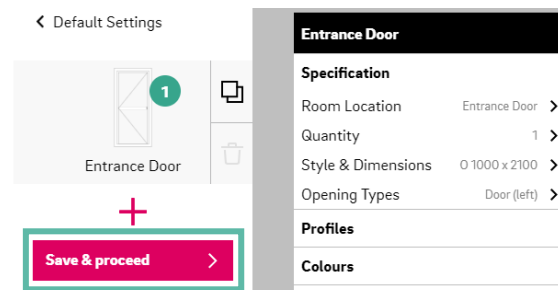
< Default Settings

1

Entrance Door

+

Save & proceed >

Entrance Door

Specification

Room Location Entrance Door >

Quantity 1 >

Style & Dimensions O 1000 x 2100 >

Opening Types Door (left) >

Profiles

Colours